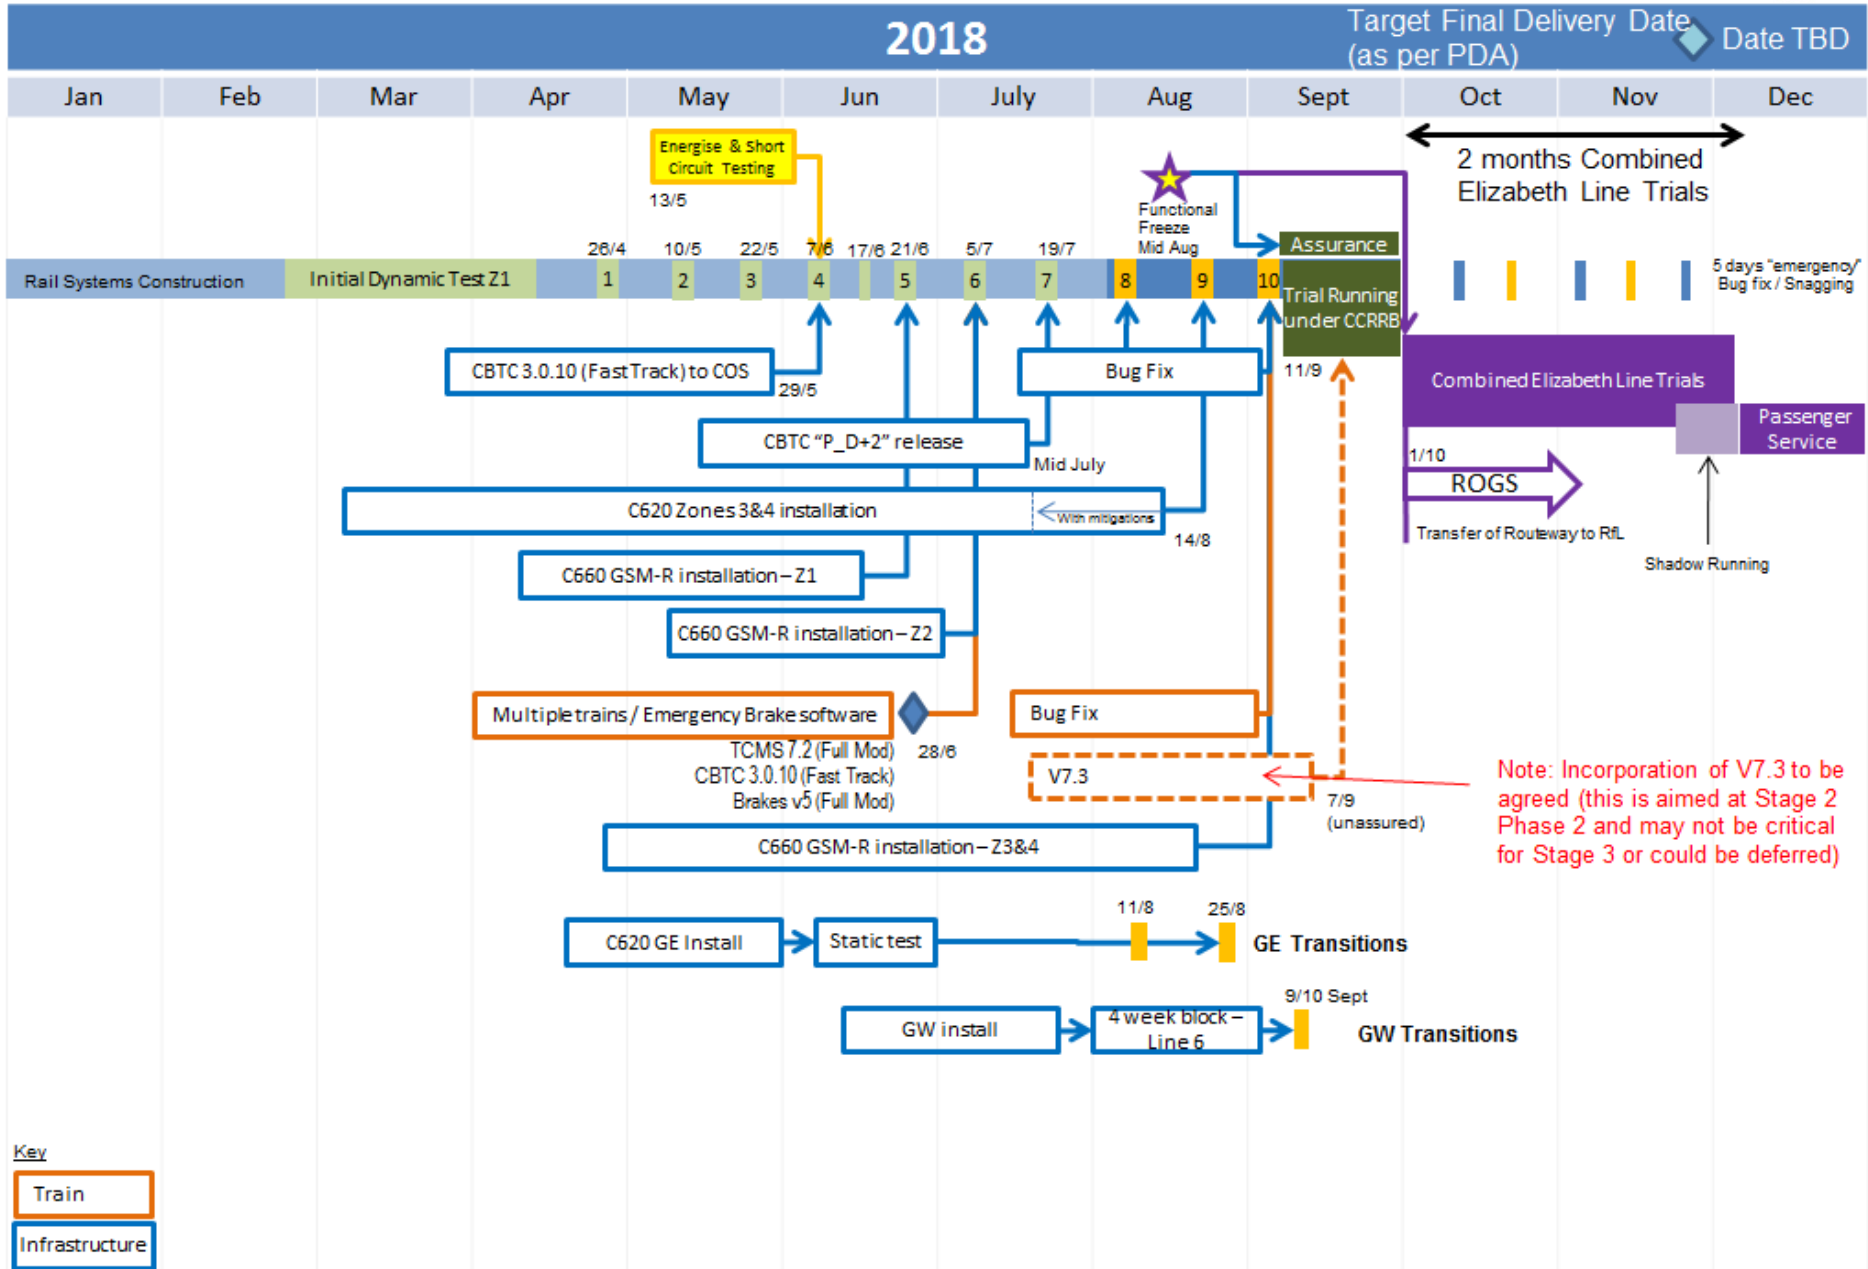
2018

Target Final Delivery Date (as per PDA)

Date TBD

| Jan | Feb | Mar | Apr | May | Jun | July | Aug | Sept | Oct | Nov | Dec |
|---|---|---|---|---|---|---|---|---|---|---|---|

2 months Combined Elizabeth Line Trials

Energise & Short Circuit Testing

13/5

Functional Freeze Mid Aug

26/4 10/5 22/5 7/6 17/6 21/6 5/7 19/7

Assurance

Rail Systems Construction

Initial Dynamic Test Z1

1 2 3 4 5 6 7 8 9 10

Trial Running under CCRRB

5 days "emergency" Bug fix / Snagging

CBTC 3.0.10 (Fast Track) to COS

29/5

Bug Fix

11/9

Combined Elizabeth Line Trials

Passenger Service

CBTC "P_D+2" release

Mid July

1/10

ROGS

C620 Zones 3&4 installation

With mitigations

14/8

Transfer of Routeway to RfL

Shadow Running

C660 GSM-R installation – Z1

C660 GSM-R installation – Z2

Multiple trains / Emergency Brake software

28/6

Bug Fix

TCMS 7.2 (Full Mod)
CBTC 3.0.10 (Fast Track)
Brakes v5 (Full Mod)

V7.3

7/9 (unassured)

Note: Incorporation of V7.3 to be agreed (this is aimed at Stage 2 Phase 2 and may not be critical for Stage 3 or could be deferred)

C660 GSM-R installation – Z3&4

11/8 25/8

C620 GE Install

Static test

GE Transitions

9/10 Sept

GW install

4 week block – Line 6

GW Transitions

Key

Train

Infrastructure